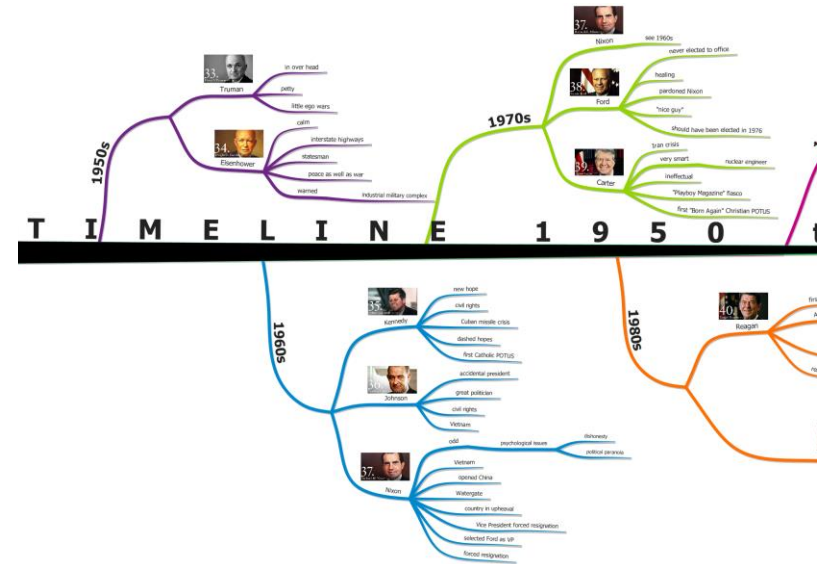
T I M E L I N E 1 9 5 0

1950s

33.
Truman
in over head
petty
little ego wars

34.
Eisenhower
calm
interstate highways
statesman
peace as well as war
warned
industrial military complex

1970s

37.
Nixon
see 1960s

38.
Ford
never elected to office
healing
pardoned Nixon
"nice guy"
should have been elected in 1976

39.
Carter
Iran crisis
very smart
nuclear engineer
ineffectual
"Playboy Magazine" fiasco
first "Born Again" Christian POTUS

1960s

35.
Kennedy
new hope
civil rights
Cuban missile crisis
dashed hopes
first Catholic POTUS

36.
Johnson
accidental president
great politician
civil rights
Vietnam

37.
Nixon
odd
psychological issues
dishonesty
political paranoia
Vietnam
opened China
Watergate
country in upheaval
Vice President forced resignation
selected Ford as VP
forced resignation

1980s

40.
Reagan